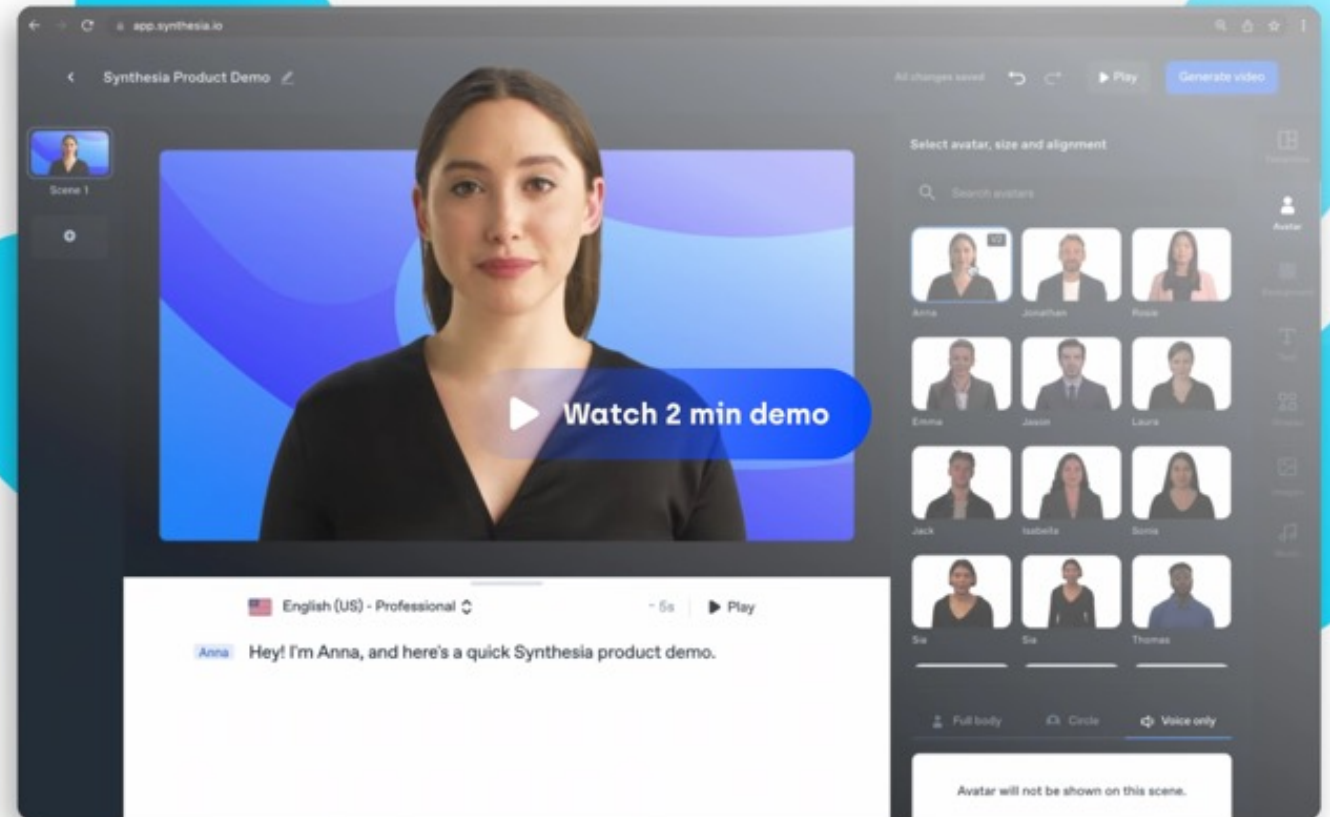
app.synthesia.io

Synthesia Product Demo

All changes saved

Play

Generate video

Scene 1

Select avatar, size and alignment

Search avatars

Anna

Jonathan

Rosie

Emma

Jason

Laura

Jack

Isabella

Sonia

Sia

Sia

Thomas

Avatar

Watch 2 min demo

English (US) - Professional

~5s

Play

Anna Hey! I'm Anna, and here's a quick Synthesia product demo.

Full body

Circle

Voice only

Avatar will not be shown on this scene.